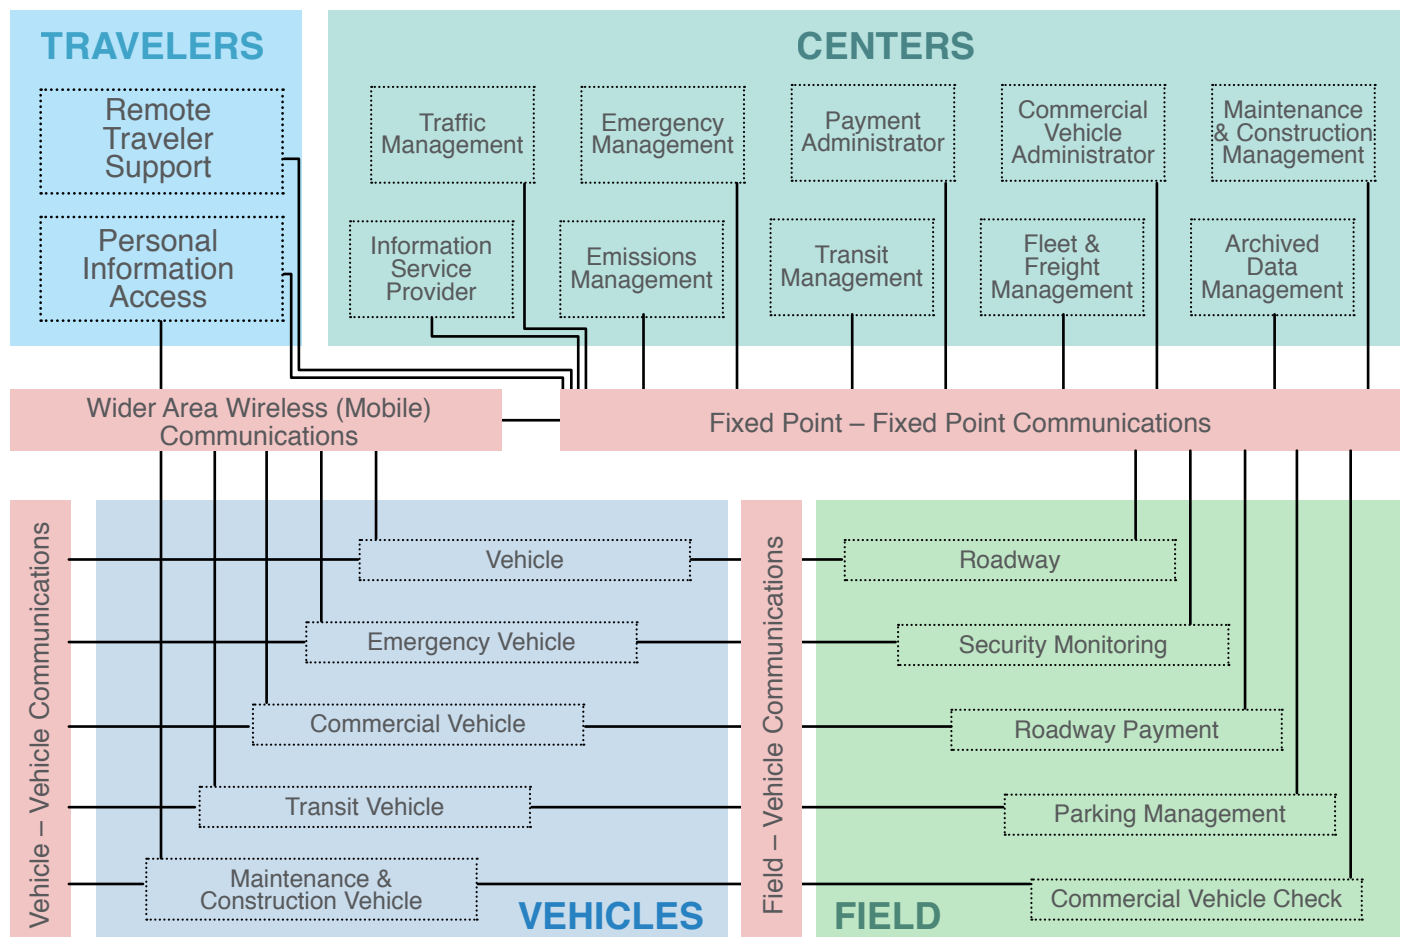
TRAVELERS

Remote Traveler Support

Personal Information Access

CENTERS

Traffic Management

Emergency Management

Payment Administrator

Commercial Vehicle Administrator

Maintenance & Construction Management

Information Service Provider

Emissions Management

Transit Management

Fleet & Freight Management

Archived Data Management

Wider Area Wireless (Mobile) Communications

Fixed Point – Fixed Point Communications

Vehicle – Vehicle Communications

Vehicle

Emergency Vehicle

Commercial Vehicle

Transit Vehicle

Maintenance & Construction Vehicle

VEHICLES

Field – Vehicle Communications

Roadway

Security Monitoring

Roadway Payment

Parking Management

Commercial Vehicle Check

FIELD